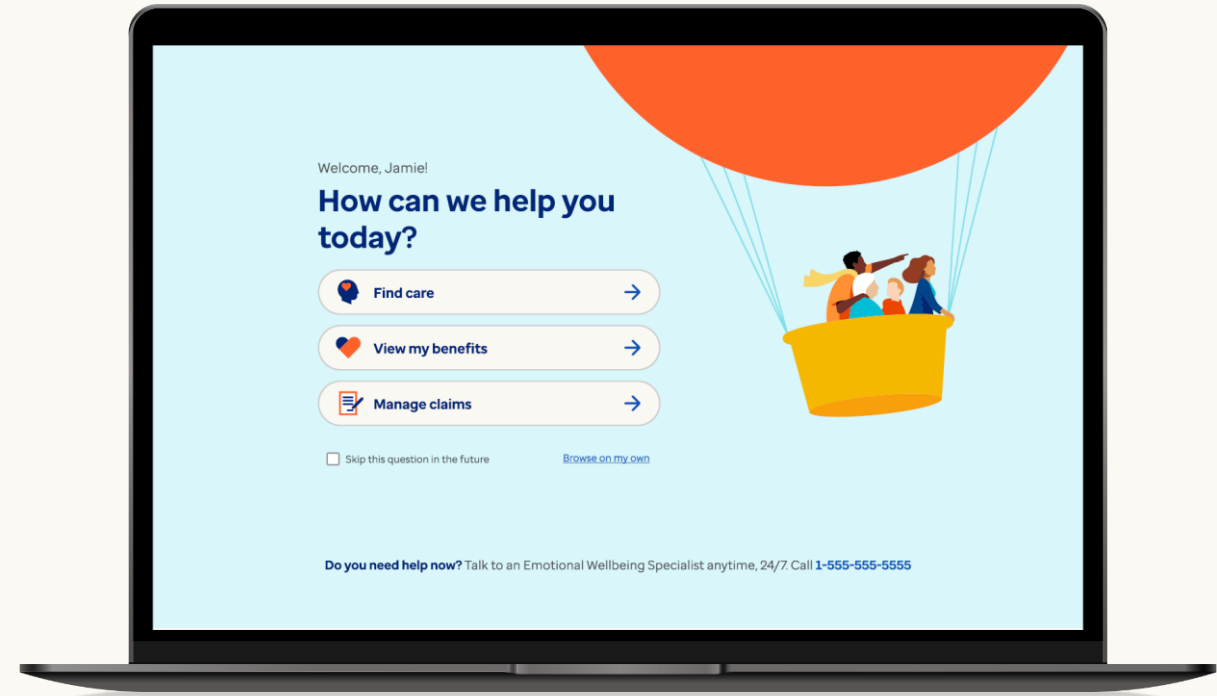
Welcome, Jamie!

How can we help you today?

Find care

View my benefits

Manage claims

Skip this question in the future

Browse on my own

**Do you need help now?** Talk to an Emotional Wellbeing Specialist anytime, 24/7. Call 1-555-555-5555